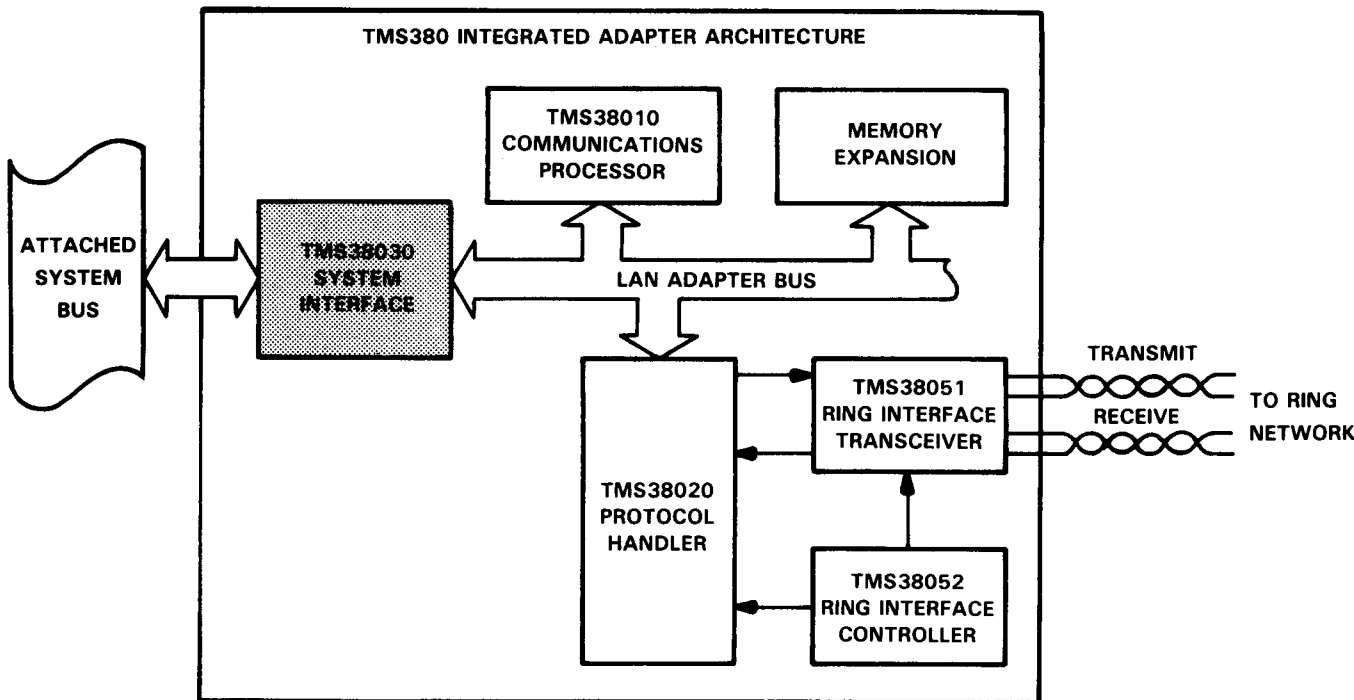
TMS380 INTEGRATED ADAPTER ARCHITECTURE

TMS38010 COMMUNICATIONS PROCESSOR

MEMORY EXPANSION

ATTACHED SYSTEM BUS

TMS38030 SYSTEM INTERFACE

LAN ADAPTER BUS

TRANSMIT

TMS38051 RING INTERFACE TRANSCEIVER

TO RING NETWORK

RECEIVE

TMS38020 PROTOCOL HANDLER

TMS38052 RING INTERFACE CONTROLLER